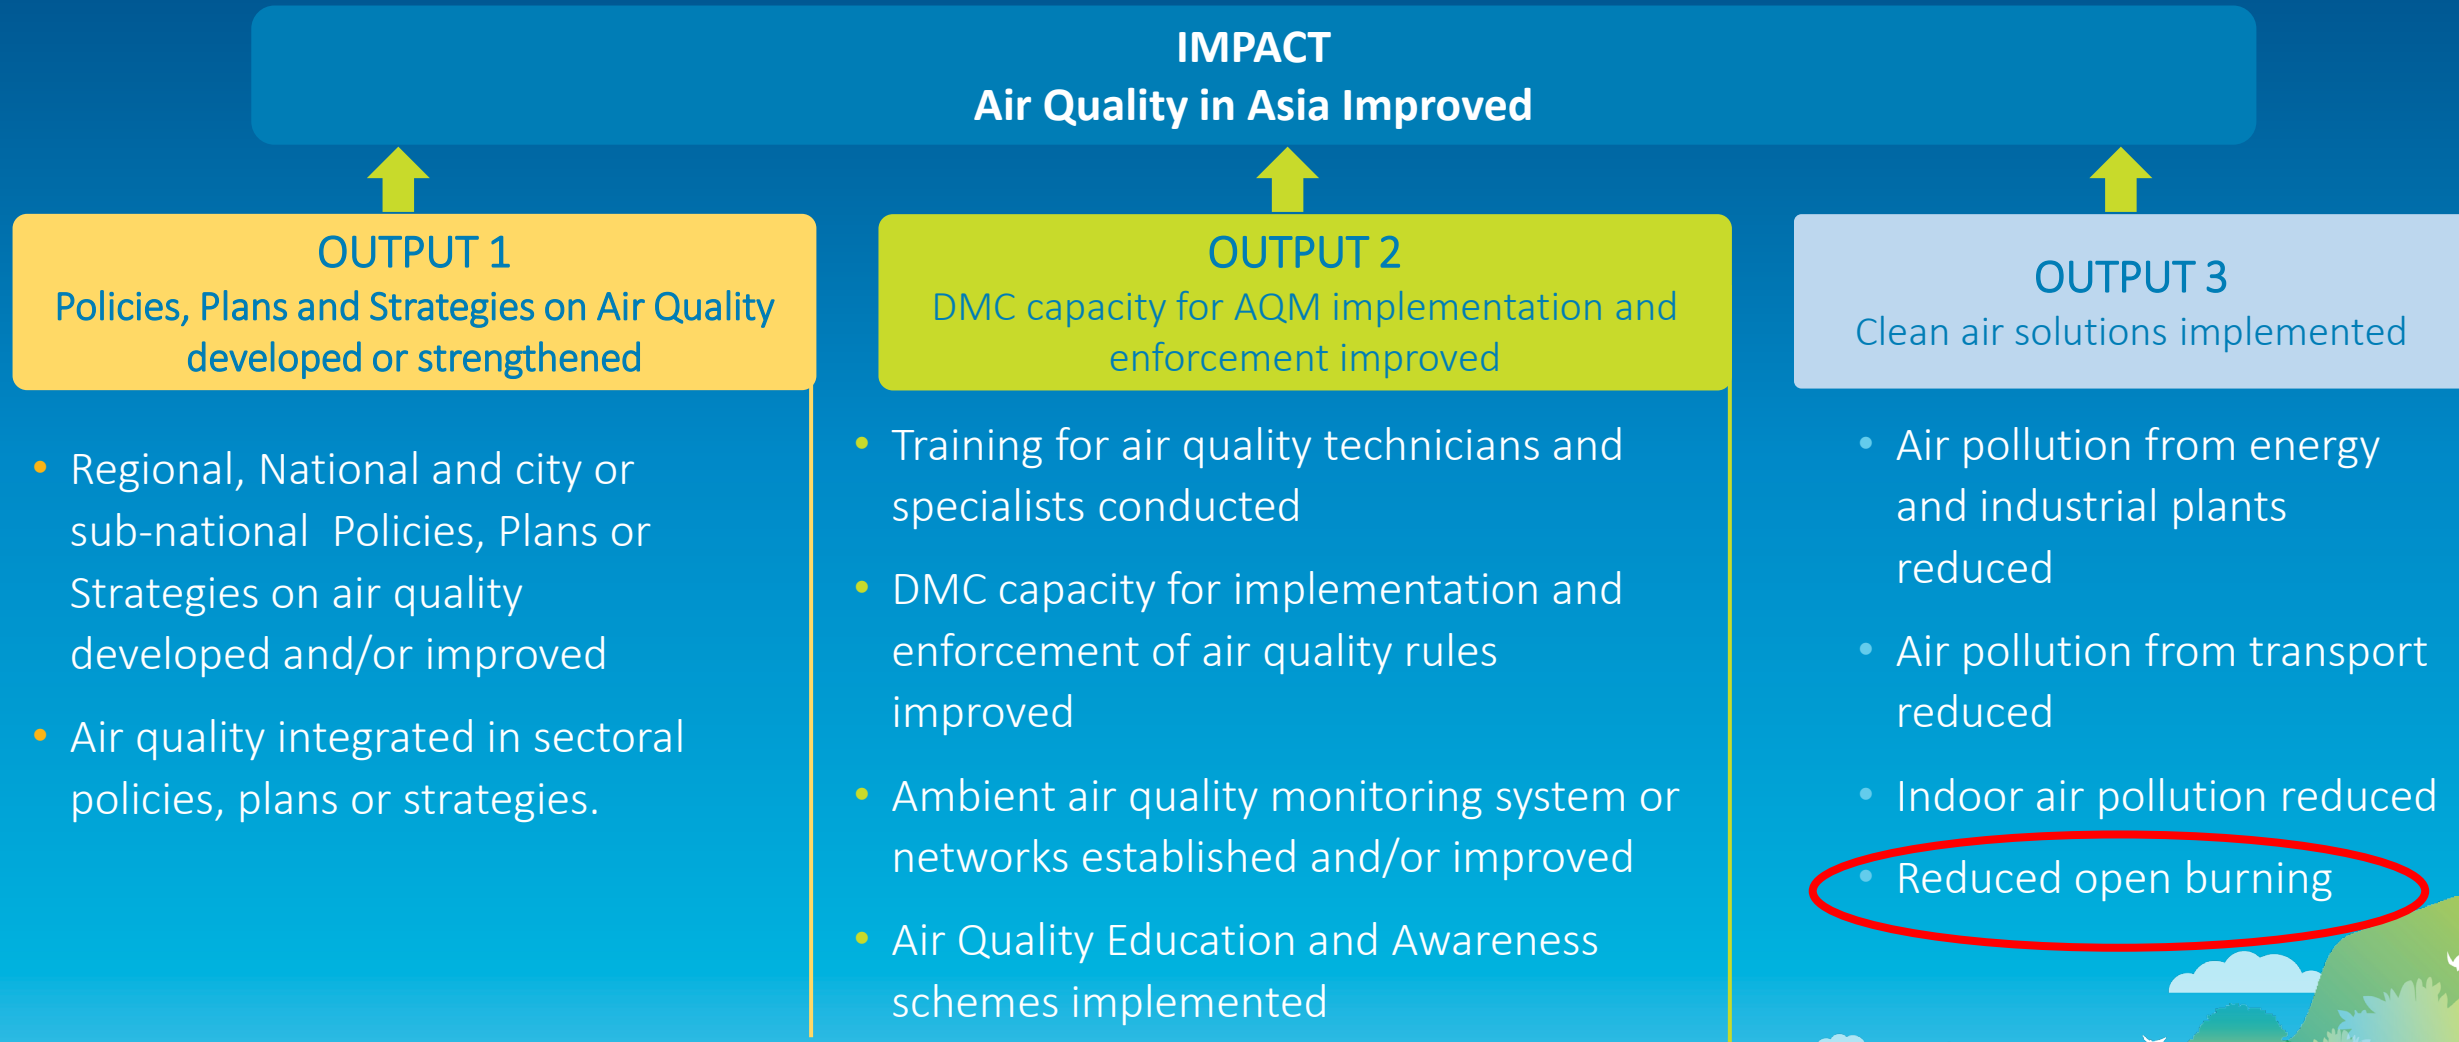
IMPACT
Air Quality in Asia Improved

OUTPUT 1
Policies, Plans and Strategies on Air Quality developed or strengthened

• Regional, National and city or sub-national Policies, Plans or Strategies on air quality developed and/or improved
• Air quality integrated in sectoral policies, plans or strategies.

OUTPUT 2
DMC capacity for AQM implementation and enforcement improved

• Training for air quality technicians and specialists conducted
• DMC capacity for implementation and enforcement of air quality rules improved
• Ambient air quality monitoring system or networks established and/or improved
• Air Quality Education and Awareness schemes implemented

OUTPUT 3
Clean air solutions implemented

• Air pollution from energy and industrial plants reduced
• Air pollution from transport reduced
• Indoor air pollution reduced
• Reduced open burning